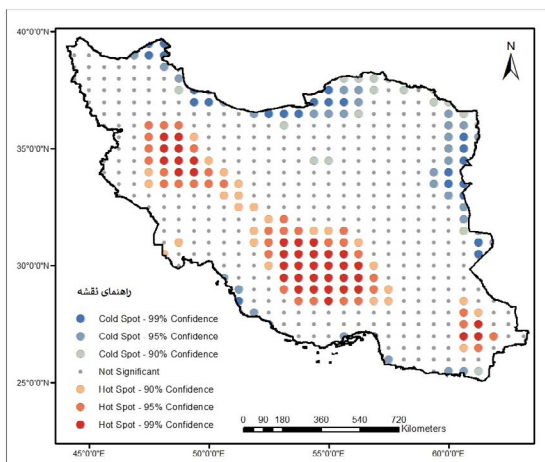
40°0'0"N
35°0'0"N
30°0'0"N
25°0'0"N
N
راهنمای نقشه
Cold Spot - 99% Confidence
Cold Spot - 95% Confidence
Cold Spot - 90% Confidence
Not Significant
Hot Spot - 90% Confidence
Hot Spot - 95% Confidence
Hot Spot - 99% Confidence
0 90 180 360 540 720 Kilometers
45°0'0"E
50°0'0"E
55°0'0"E
60°0'0"E